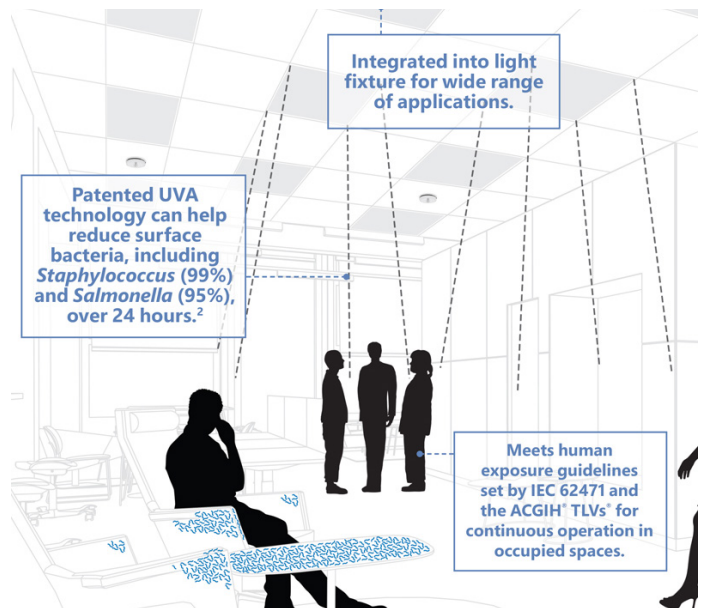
Integrated into light fixture for wide range of applications.

Patented UVA technology can help reduce surface bacteria, including *Staphylococcus* (99%) and *Salmonella* (95%), over 24 hours.$^2$

Meets human exposure guidelines set by IEC 62471 and the ACGIH® TLVs® for continuous operation in occupied spaces.